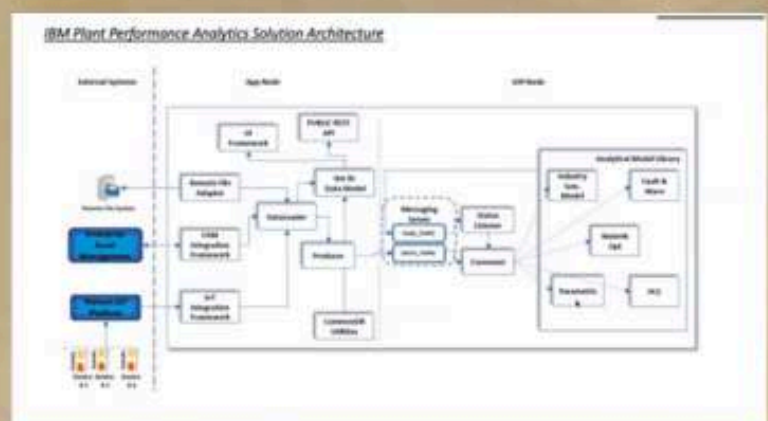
IBM Plant Performance Analytics Solution Architecture

External Systems

App Node

SPF Node

UI Framework

Public REST API

Remote File Adapter

Remote File System

Get & Data Model

Analytical Model Library

Industry Spec Model

Fault & Alarm

EAM Integration Framework

Orchestrator

Messaging System

Status Listener

IoT Integration Framework

Producer

Consumer

Commons/DB Utilities

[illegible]

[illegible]

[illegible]

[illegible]

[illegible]

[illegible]